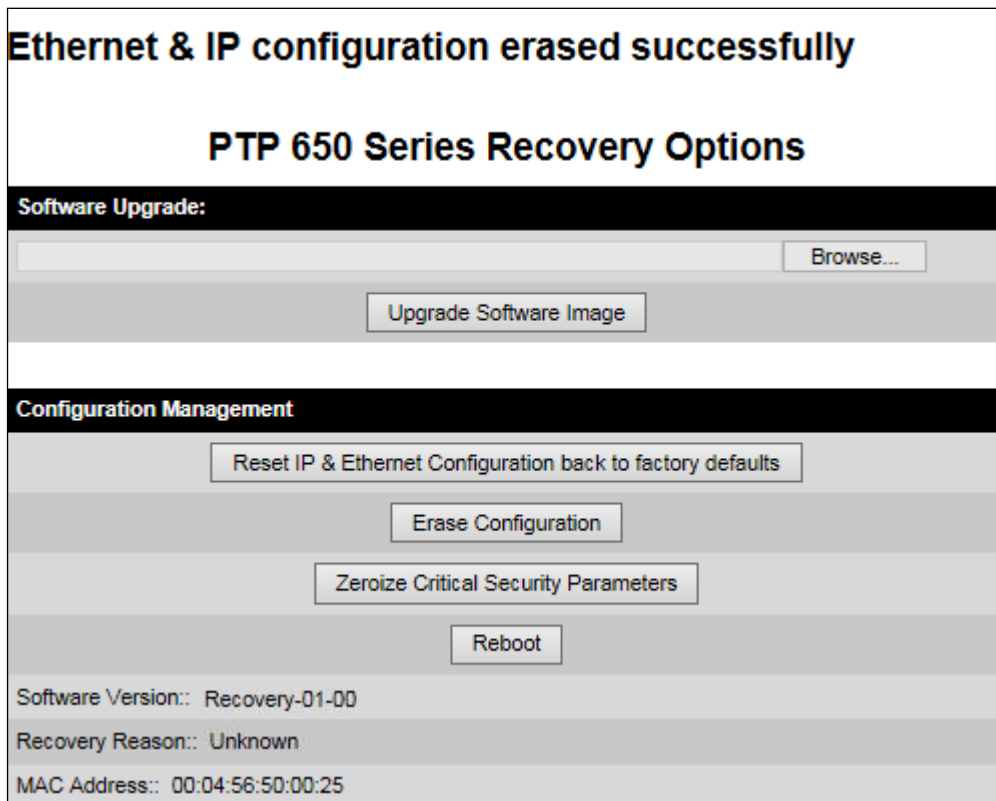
Ethernet & IP configuration erased successfully

PTP 650 Series Recovery Options

Software Upgrade:

Browse...

Upgrade Software Image

Configuration Management

Reset IP & Ethernet Configuration back to factory defaults

Erase Configuration

Zeroize Critical Security Parameters

Reboot

Software Version:: Recovery-01-00

Recovery Reason:: Unknown

MAC Address:: 00:04:56:50:00:25